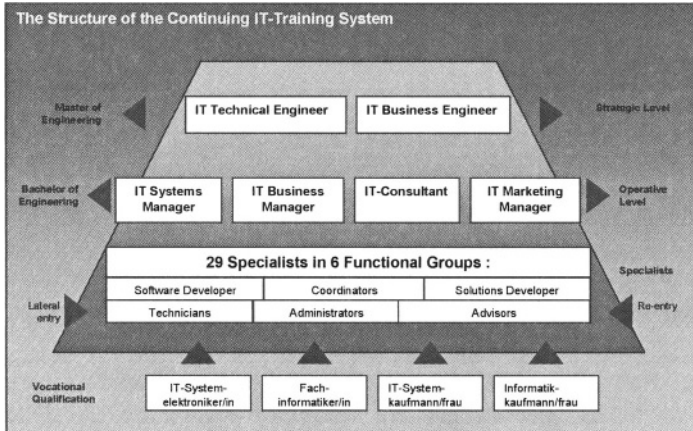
The Structure of the Continuing IT-Training System

Master of Engineering

IT Technical Engineer

IT Business Engineer

Strategic Level

Bachelor of Engineering

IT Systems Manager

IT Business Manager

IT-Consultant

IT Marketing Manager

Operative Level

29 Specialists in 6 Functional Groups :

Specialists

| Software Developer | Coordinators | Solutions Developer |
|---|---|---|
| Technicians | Administrators | Advisors |

Lateral entry

Re-entry

Vocational Qualification

IT-System-elektroniker/in

Fach-informatiker/in

IT-System-kaufmann/frau

Informatik-kaufmann/frau